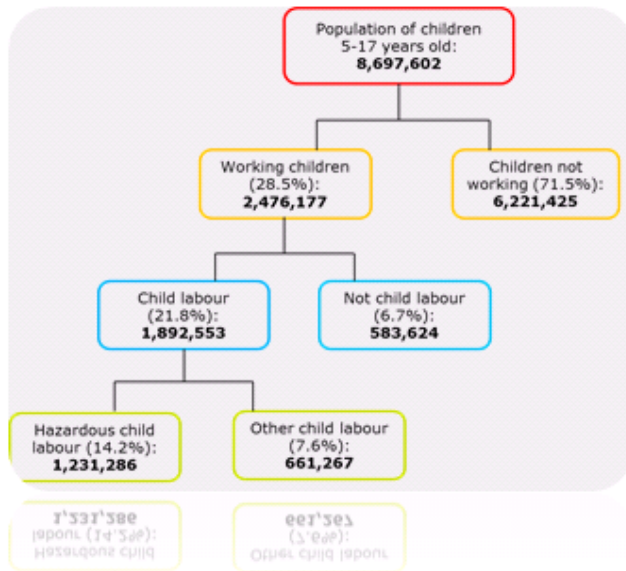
Population of children 5-17 years old:
**8,697,602**

Working children (28.5%):
**2,476,177**

Children not working (71.5%):
**6,221,425**

Child labour (21.8%):
**1,892,553**

Not child labour (6.7%):
**583,624**

Hazardous child labour (14.2%):
**1,231,286**

Other child labour (7.6%):
**661,267**